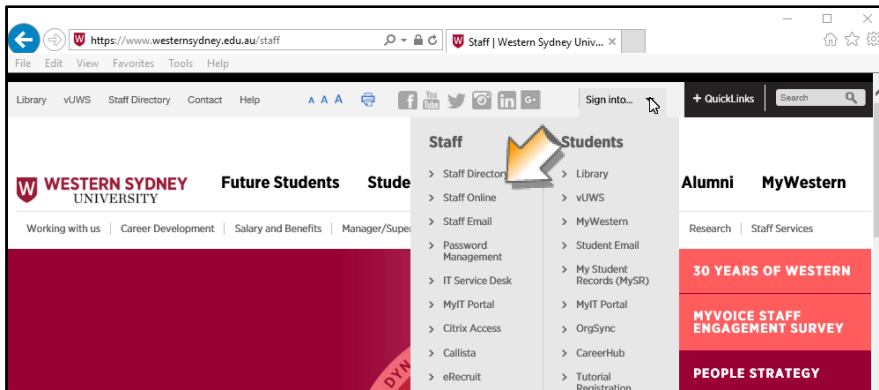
https://www.westernsydney.edu.au/staff

Staff | Western Sydney Univ...

File Edit View Favorites Tools Help

Library vUWS Staff Directory Contact Help A A A

Sign into...

+ QuickLinks

Search

WESTERN SYDNEY UNIVERSITY

Future Students Stude

Alumni MyWestern

Working with us | Career Development | Salary and Benefits | Manager/Supe

Research | Staff Services

Staff

> Staff Director
> Staff Online
> Staff Email
> Password Management
> IT Service Desk
> MyIT Portal
> Citrix Access
> Callista
> eRecruit

Students

> Library
> vUWS
> MyWestern
> Student Email
> My Student Records (MySR)
> MyIT Portal
> OrgSync
> CareerHub
> Tutorial Registration

30 YEARS OF WESTERN

MYVOICE STAFF ENGAGEMENT SURVEY

PEOPLE STRATEGY